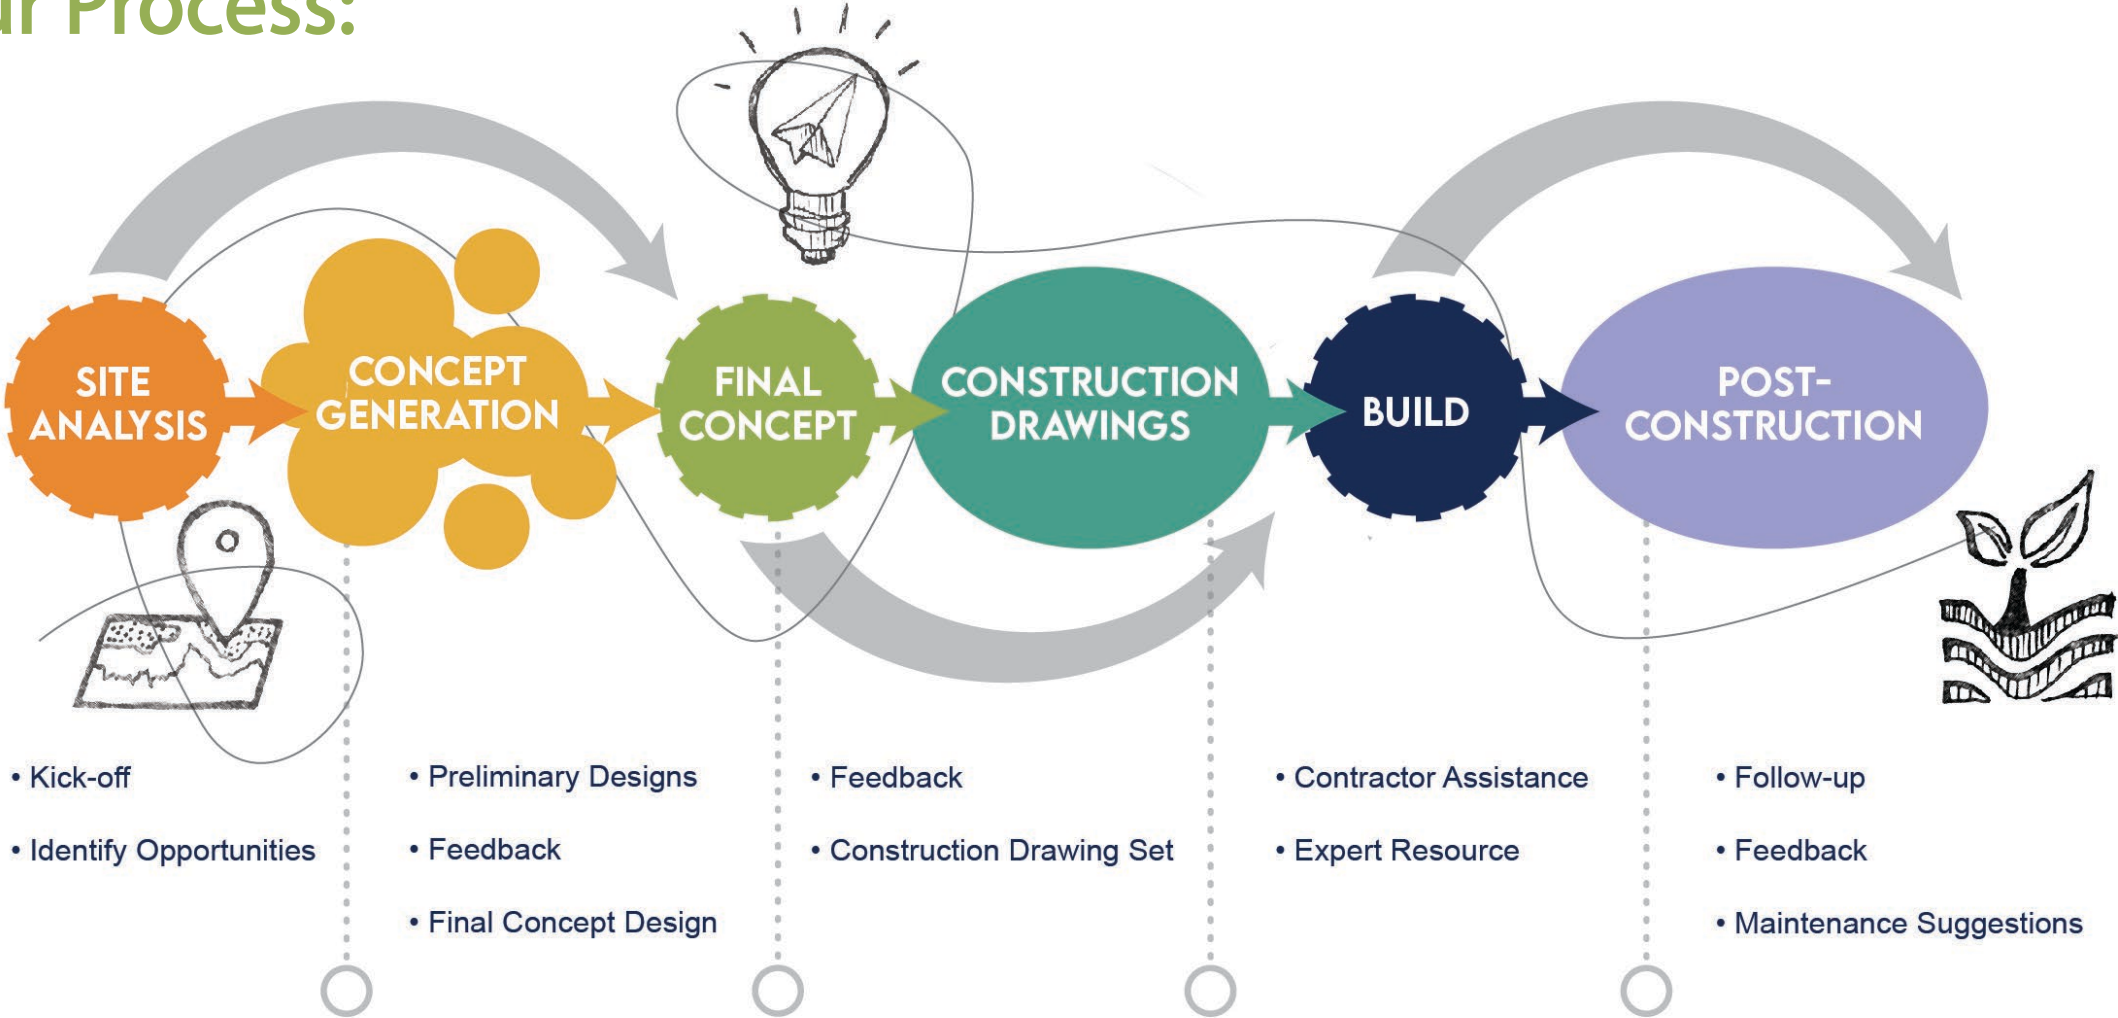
ır Process:

SITE ANALYSIS

CONCEPT GENERATION

FINAL CONCEPT

CONSTRUCTION DRAWINGS

BUILD

POST-CONSTRUCTION

• Kick-off

• Identify Opportunities

• Preliminary Designs

• Feedback

• Final Concept Design

• Feedback

• Construction Drawing Set

• Contractor Assistance

• Expert Resource

• Follow-up

• Feedback

• Maintenance Suggestions